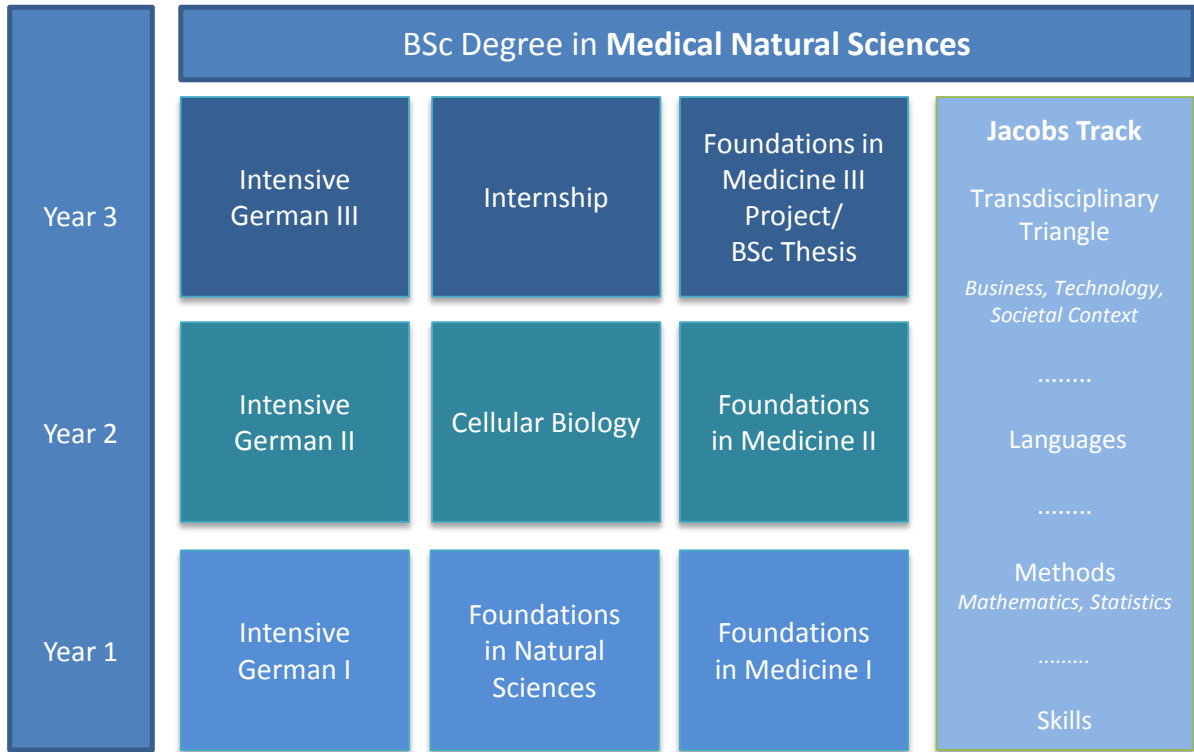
BSc Degree in **Medical Natural Sciences**

Year 3

Intensive German III

Internship

Foundations in Medicine III Project/ BSc Thesis

Year 2

Intensive German II

Cellular Biology

Foundations in Medicine II

Year 1

Intensive German I

Foundations in Natural Sciences

Foundations in Medicine I

**Jacobs Track**

Transdisciplinary Triangle

*Business, Technology, Societal Context*

........

Languages

........

Methods
*Mathematics, Statistics*

.........

Skills